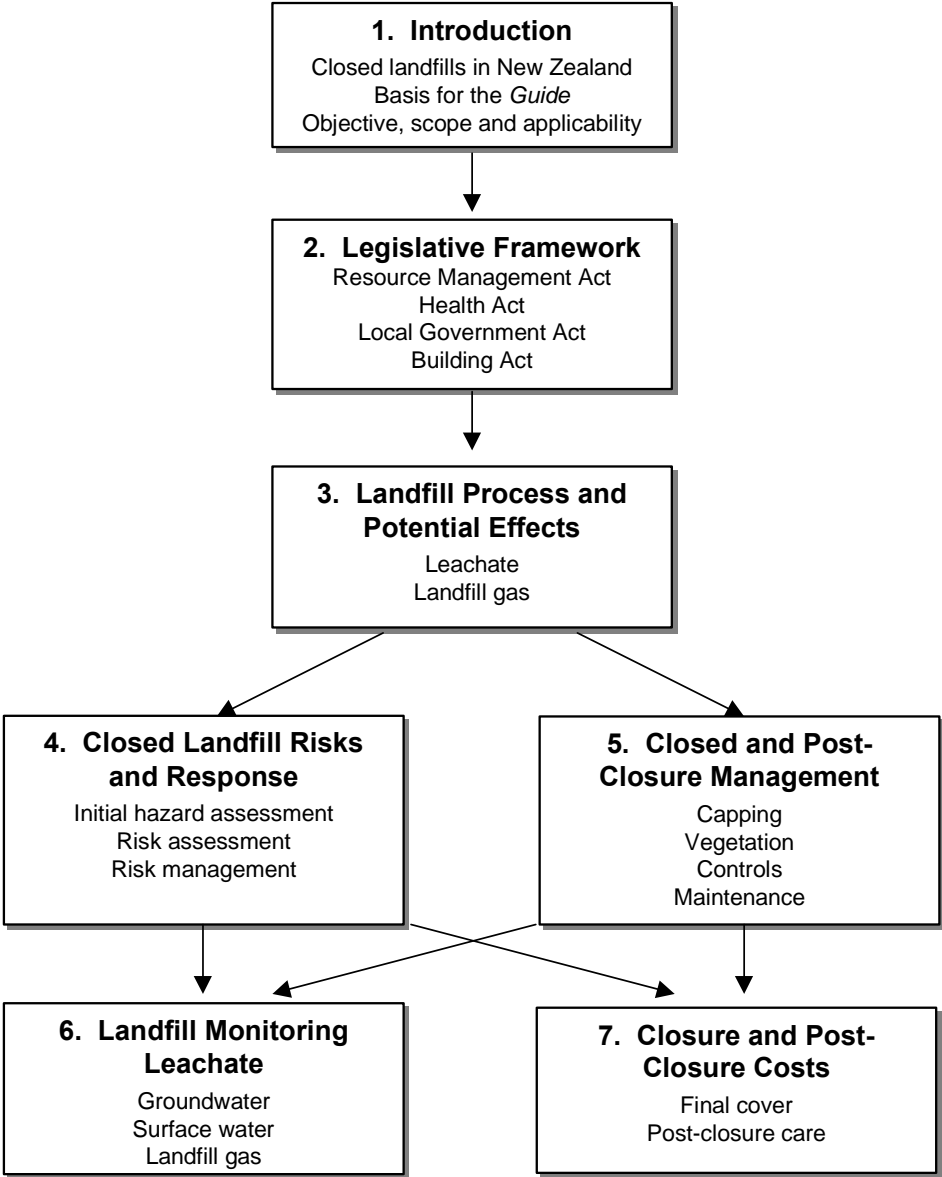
**1. Introduction**
Closed landfills in New Zealand
Basis for the *Guide*
Objective, scope and applicability

**2. Legislative Framework**
Resource Management Act
Health Act
Local Government Act
Building Act

**3. Landfill Process and Potential Effects**
Leachate
Landfill gas

**4. Closed Landfill Risks and Response**
Initial hazard assessment
Risk assessment
Risk management

**5. Closed and Post-Closure Management**
Capping
Vegetation
Controls
Maintenance

**6. Landfill Monitoring Leachate**
Groundwater
Surface water
Landfill gas

**7. Closure and Post-Closure Costs**
Final cover
Post-closure care